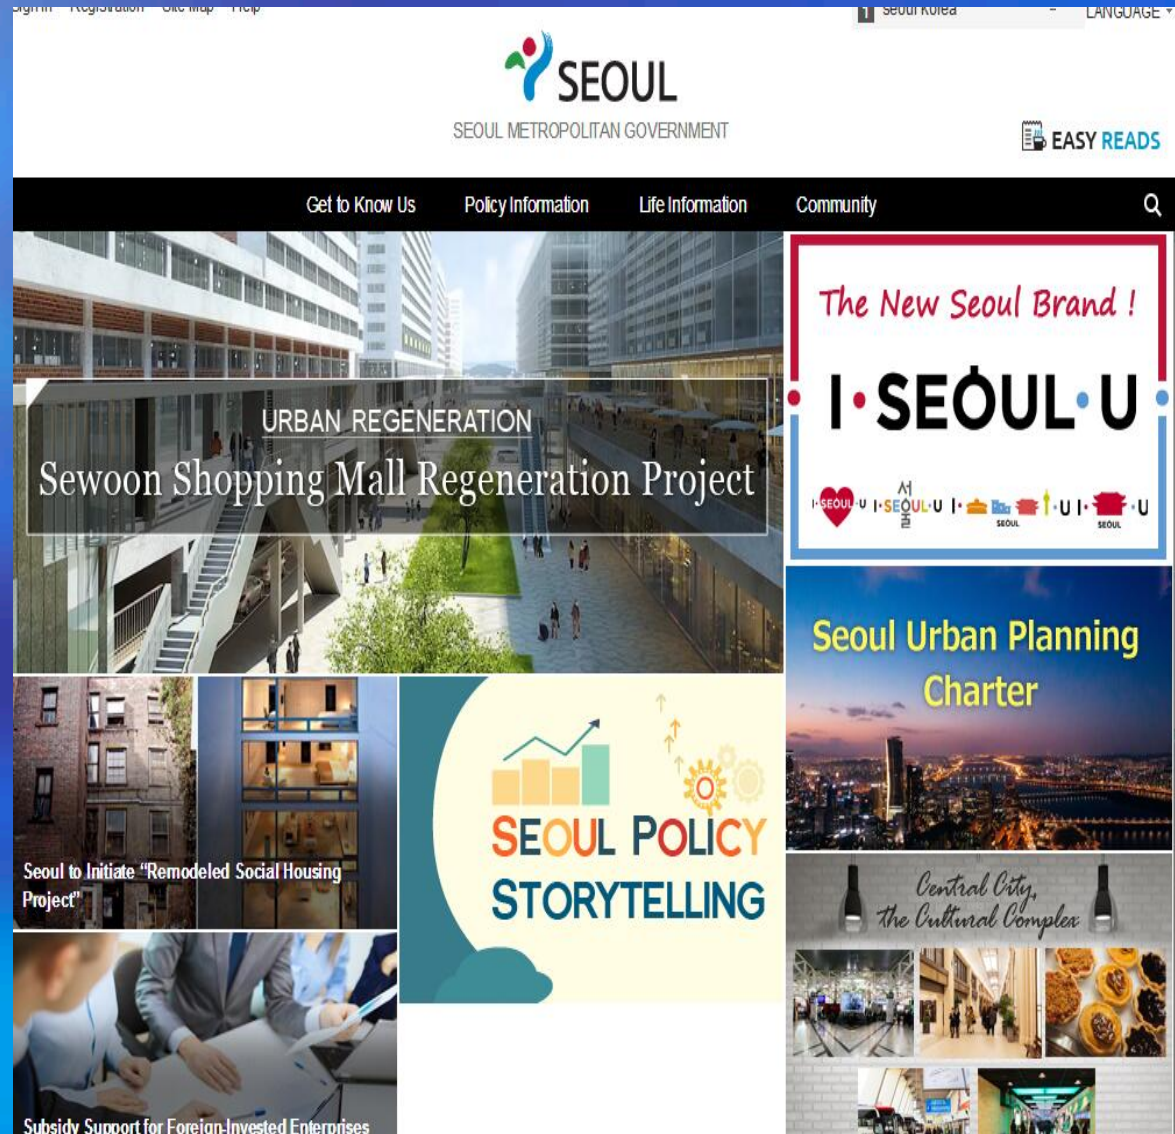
Sign in Registration Site Map Help

Seoul Korea LANGUAGE

SEOUL

SEOUL METROPOLITAN GOVERNMENT

EASY READS

Get to Know Us Policy Information Life Information Community

URBAN REGENERATION

Sewoon Shopping Mall Regeneration Project

The New Seoul Brand !

I·SEOUL·U

I·SEOUL·U I·서울·U I· SEOUL ·U I· SEOUL ·U

Seoul Urban Planning Charter

Seoul to Initiate "Remodeled Social Housing Project"

SEOUL POLICY STORYTELLING

Central City, the Cultural Complex

Subsidy Support for Foreign-Invested Enterprises